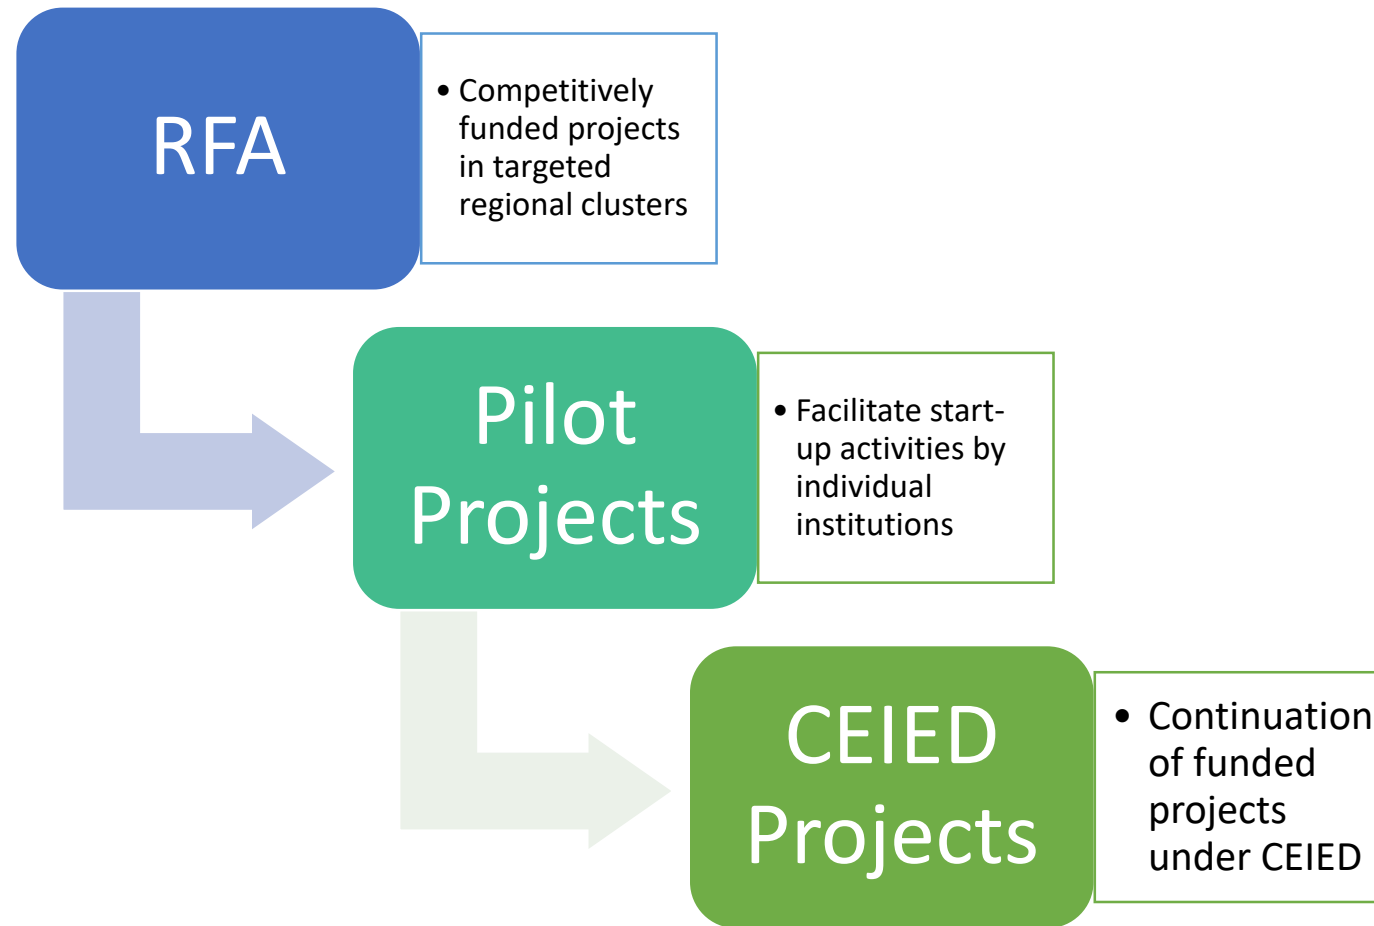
RFA

• Competitively funded projects in targeted regional clusters

Pilot Projects

• Facilitate start-up activities by individual institutions

CEIED Projects

• Continuation of funded projects under CEIED